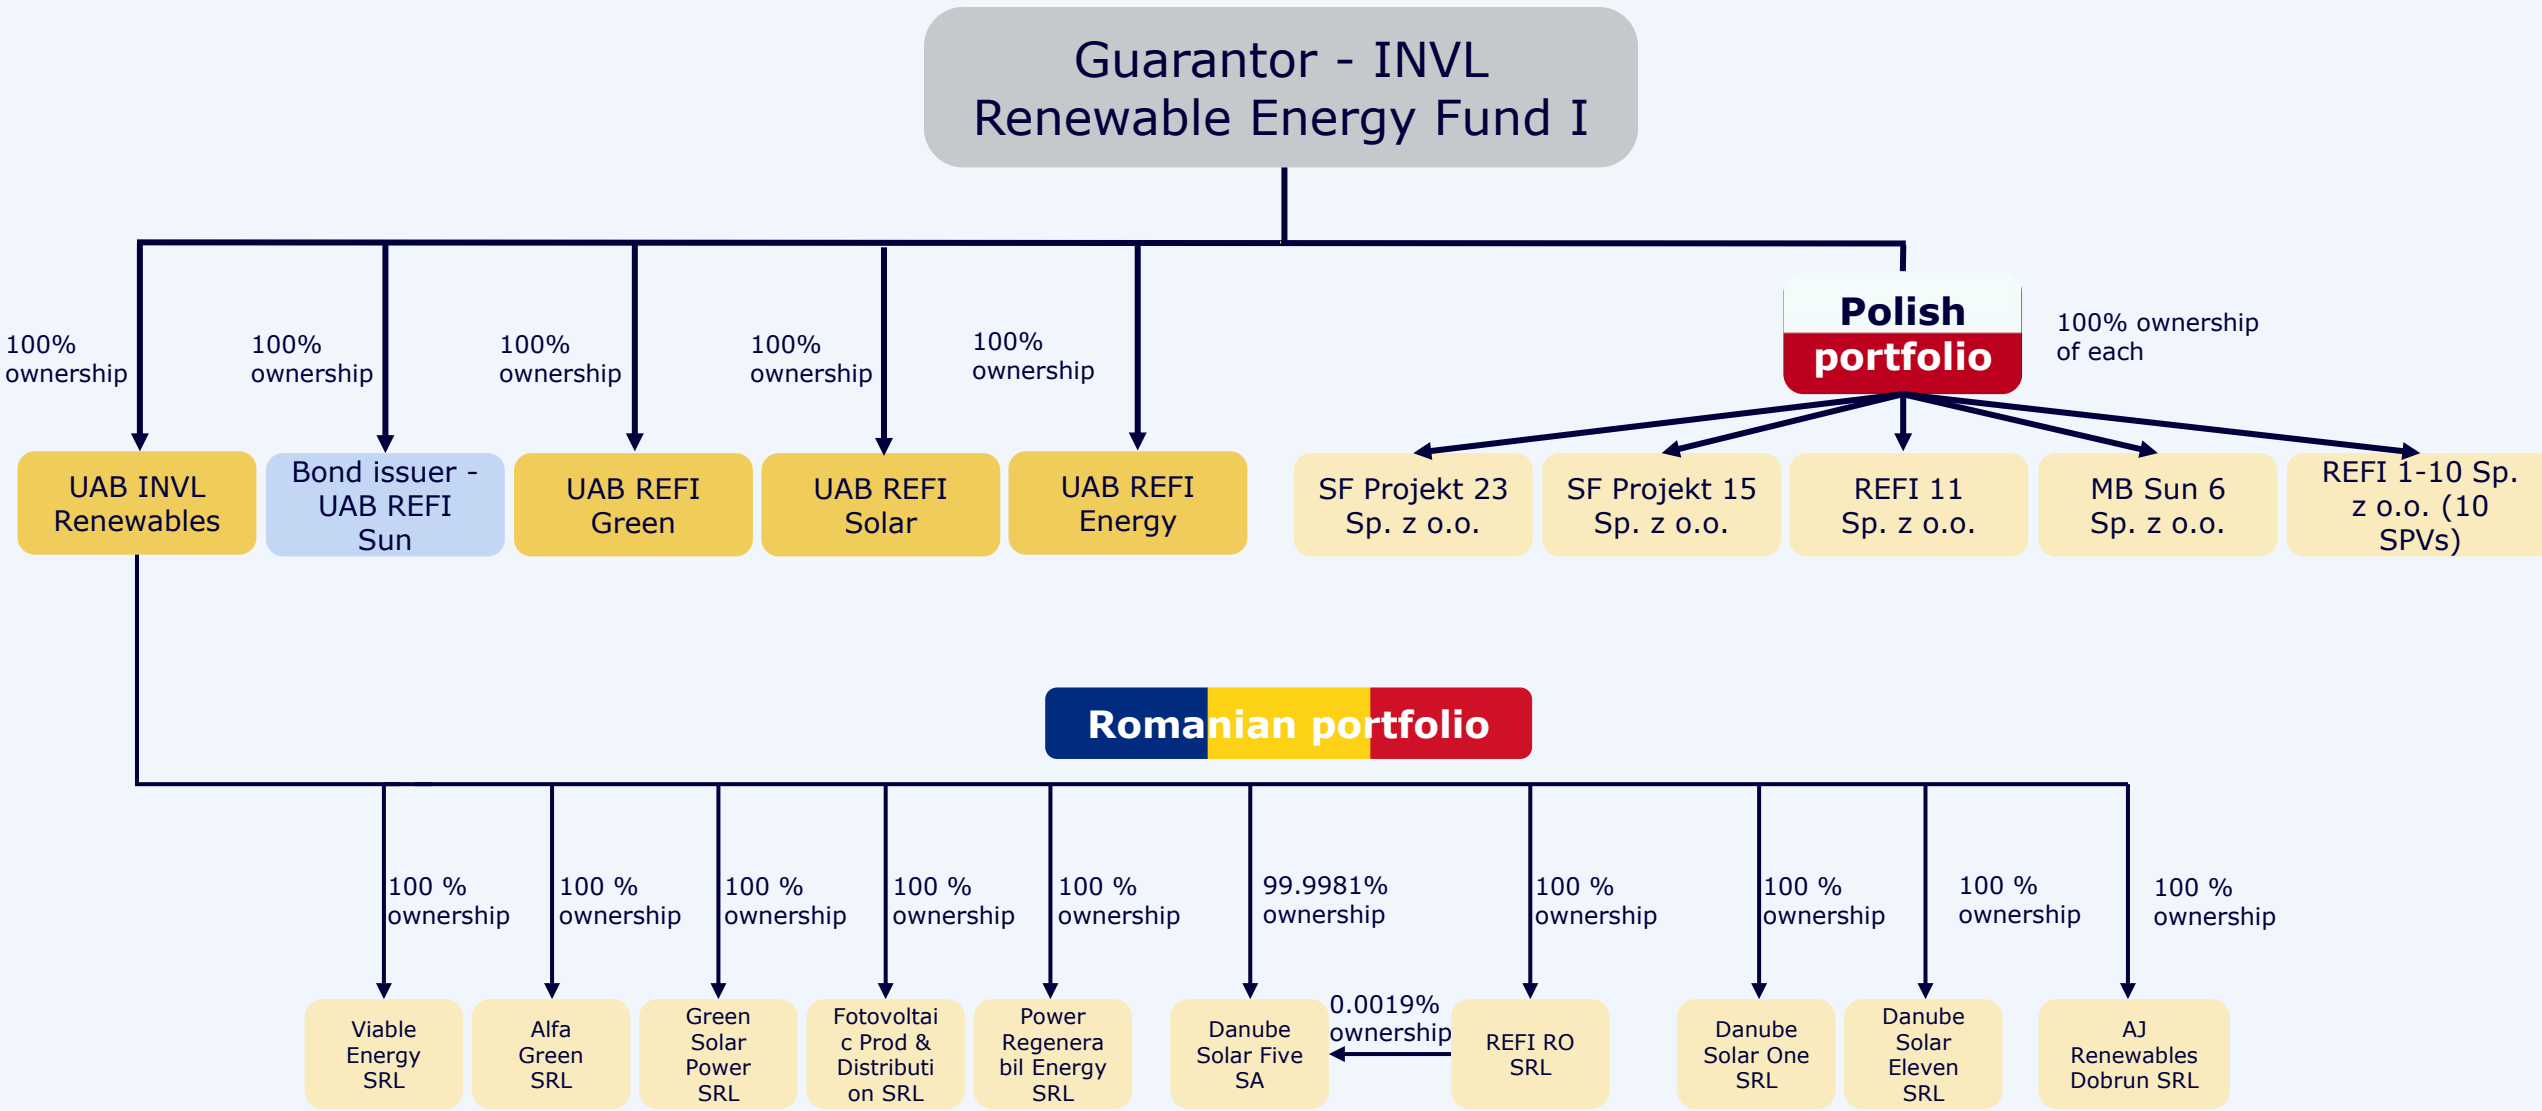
Guarantor - INVL Renewable Energy Fund I

100% ownership

100% ownership

100% ownership

100% ownership

100% ownership

Polish portfolio

100% ownership of each

UAB INVL Renewables

Bond issuer - UAB REFI Sun

UAB REFI Green

UAB REFI Solar

UAB REFI Energy

SF Projekt 23 Sp. z o.o.

SF Projekt 15 Sp. z o.o.

REFI 11 Sp. z o.o.

MB Sun 6 Sp. z o.o.

REFI 1-10 Sp. z o.o. (10 SPVs)

Romanian portfolio

100 % ownership

100 % ownership

100 % ownership

100 % ownership

100 % ownership

99.9981% ownership

100 % ownership

100 % ownership

100 % ownership

100 % ownership

Viable Energy SRL

Alfa Green SRL

Green Solar Power SRL

Fotovoltaic Prod & Distribution SRL

Power Regenerabil Energy SRL

Danube Solar Five SA

0.0019% ownership

REFI RO SRL

Danube Solar One SRL

Danube Solar Eleven SRL

AJ Renewables Dobrun SRL